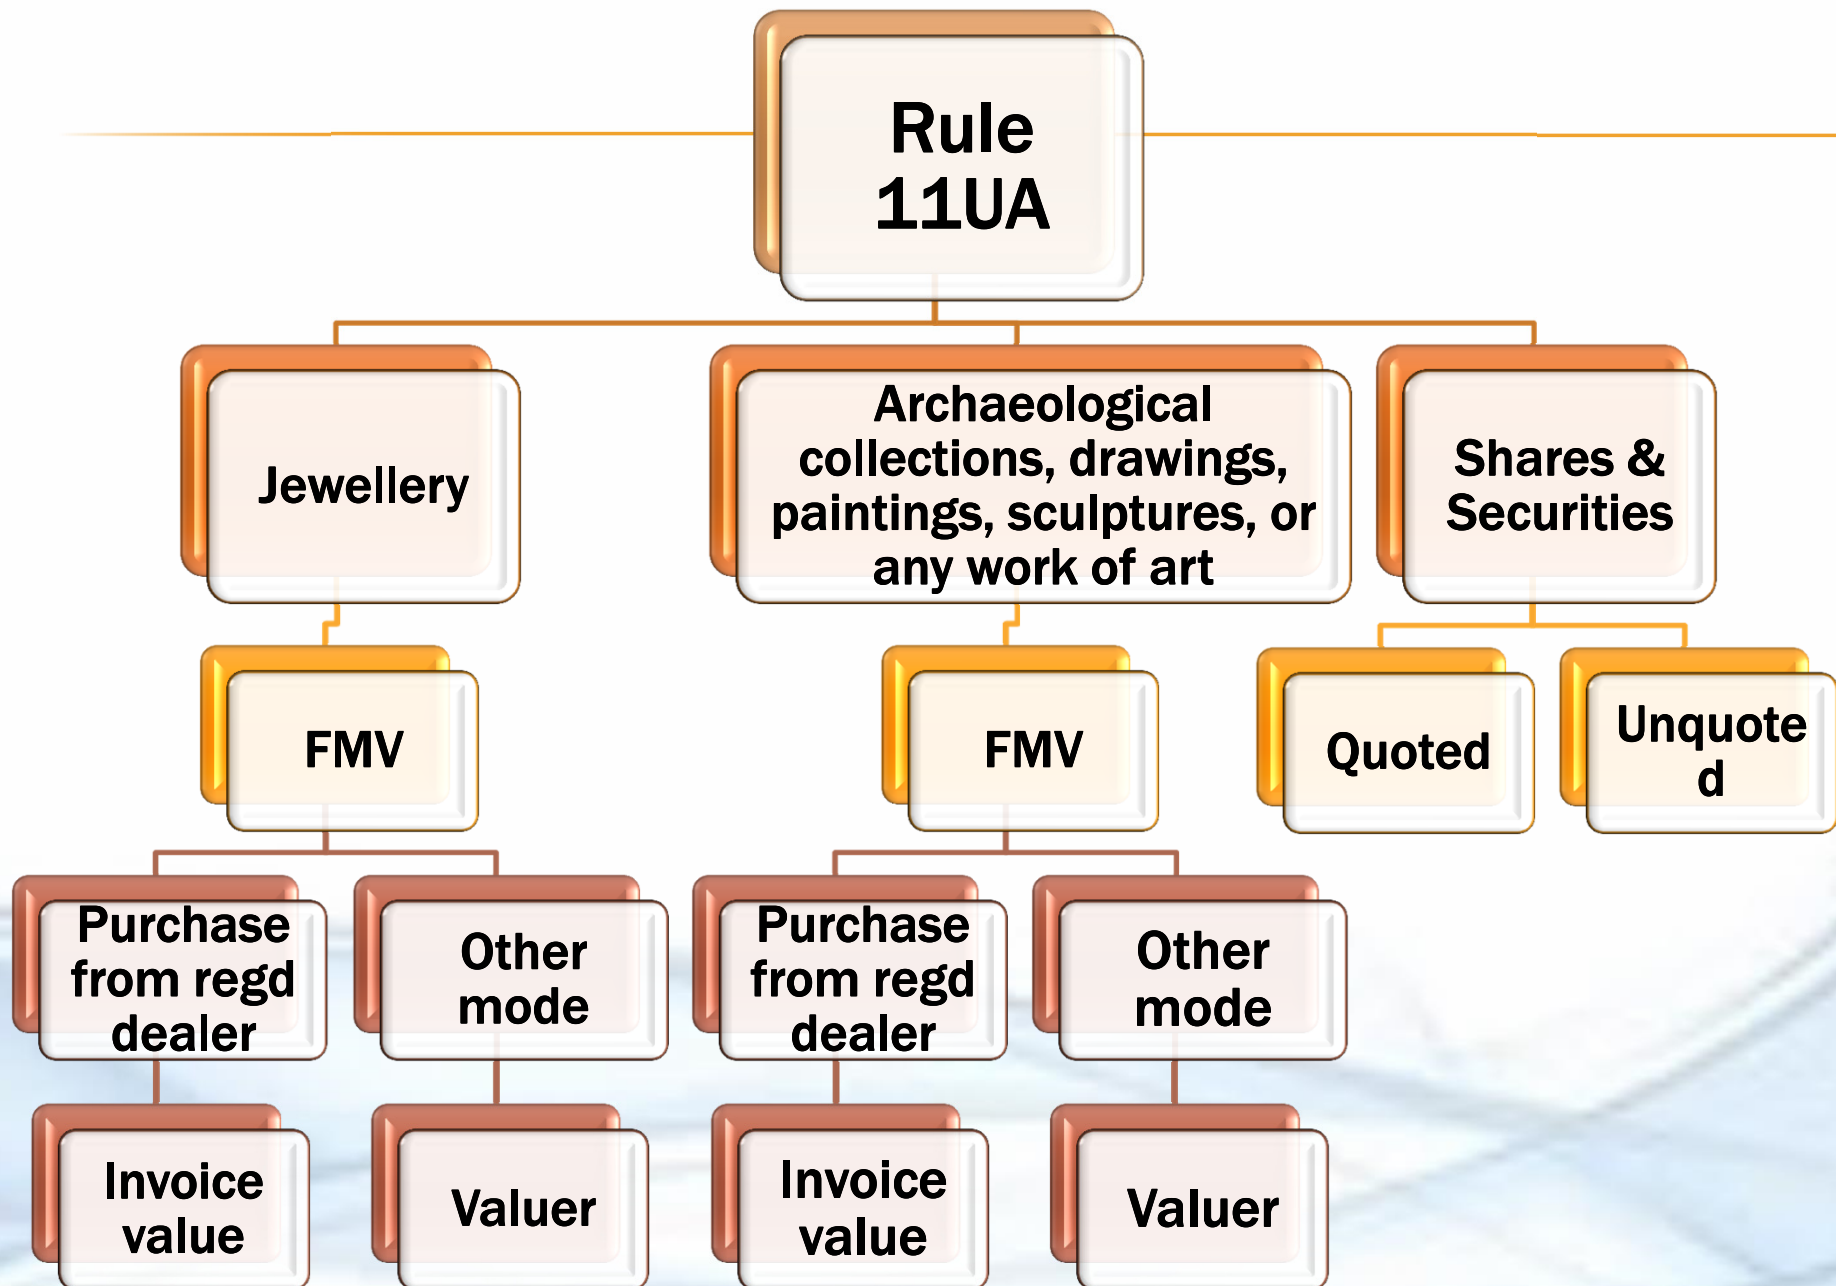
Rule 11UA

Jewellery

Archaeological collections, drawings, paintings, sculptures, or any work of art

Shares & Securities

FMV

FMV

Quoted

Unquote d

Purchase from regd dealer

Other mode

Purchase from regd dealer

Other mode

Invoice value

Valuer

Invoice value

Valuer